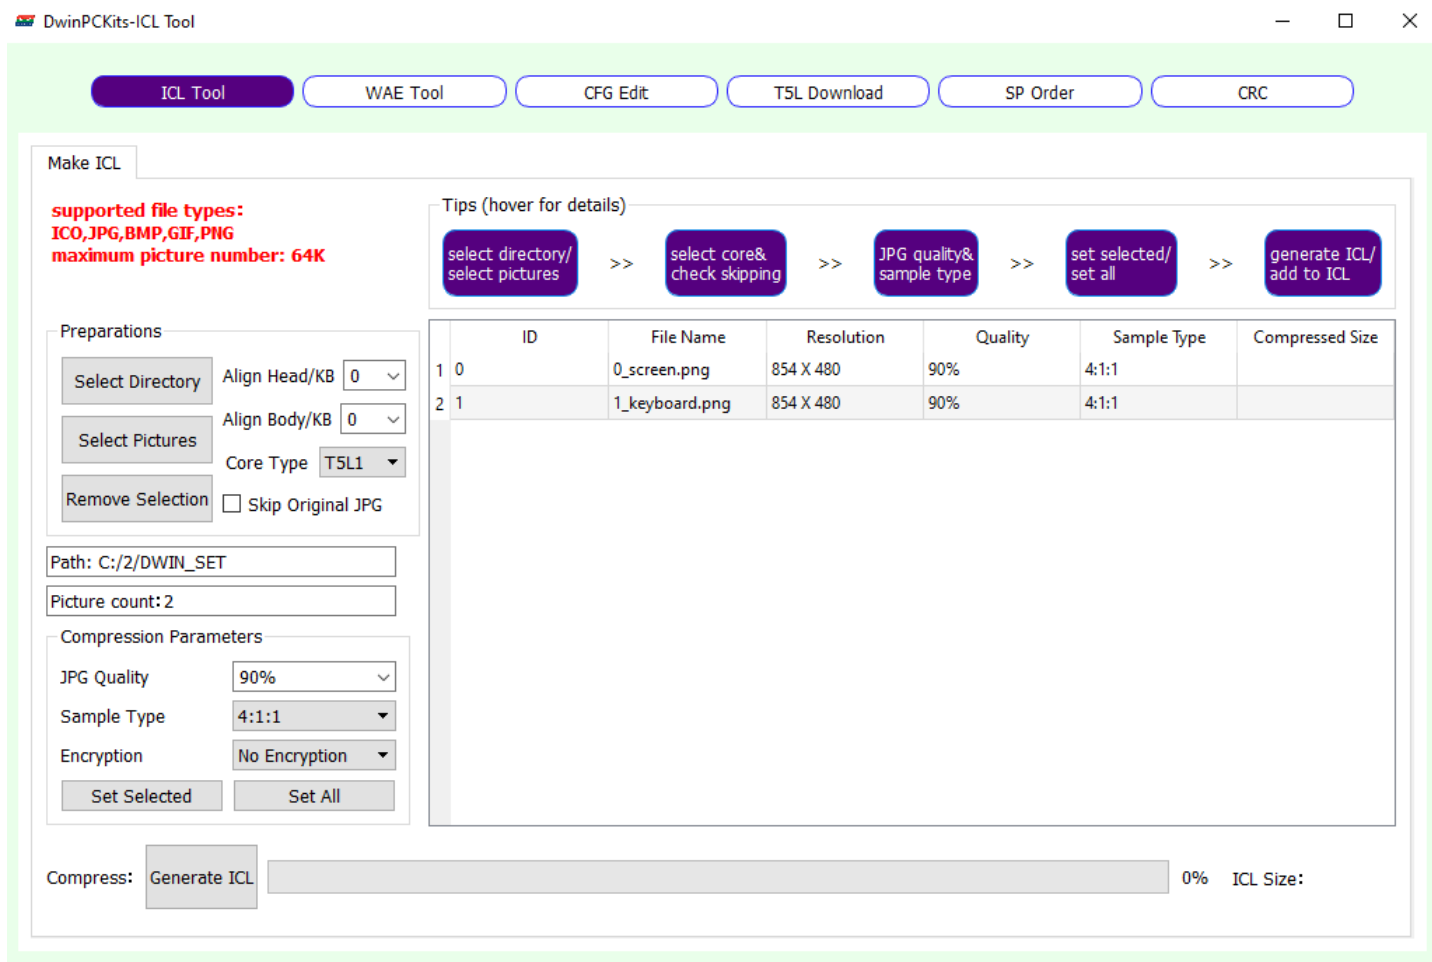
DwinPCKits-ICL Tool

ICL Tool
WAE Tool
CFG Edit
T5L Download
SP Order
CRC

Make ICL

supported file types:
ICO,JPG,BMP,GIF,PNG
maximum picture number: 64K

Tips (hover for details)
select directory/ select pictures >> select core& check skipping >> JPG quality& sample type >> set selected/ set all >> generate ICL/ add to ICL

Preparations
Select Directory
Align Head/KB 0
Select Pictures
Align Body/KB 0
Core Type T5L1
Remove Selection
Skip Original JPG

| | ID | File Name | Resolution | Quality | Sample Type | Compressed Size |
|---|---|---|---|---|---|---|
| 1 | 0 | 0_screen.png | 854 X 480 | 90% | 4:1:1 | |
| 2 | 1 | 1_keyboard.png | 854 X 480 | 90% | 4:1:1 | |

Path: C:/2/DWIN_SET
Picture count: 2

Compression Parameters
JPG Quality 90%
Sample Type 4:1:1
Encryption No Encryption
Set Selected
Set All

Compress: Generate ICL 0% ICL Size: